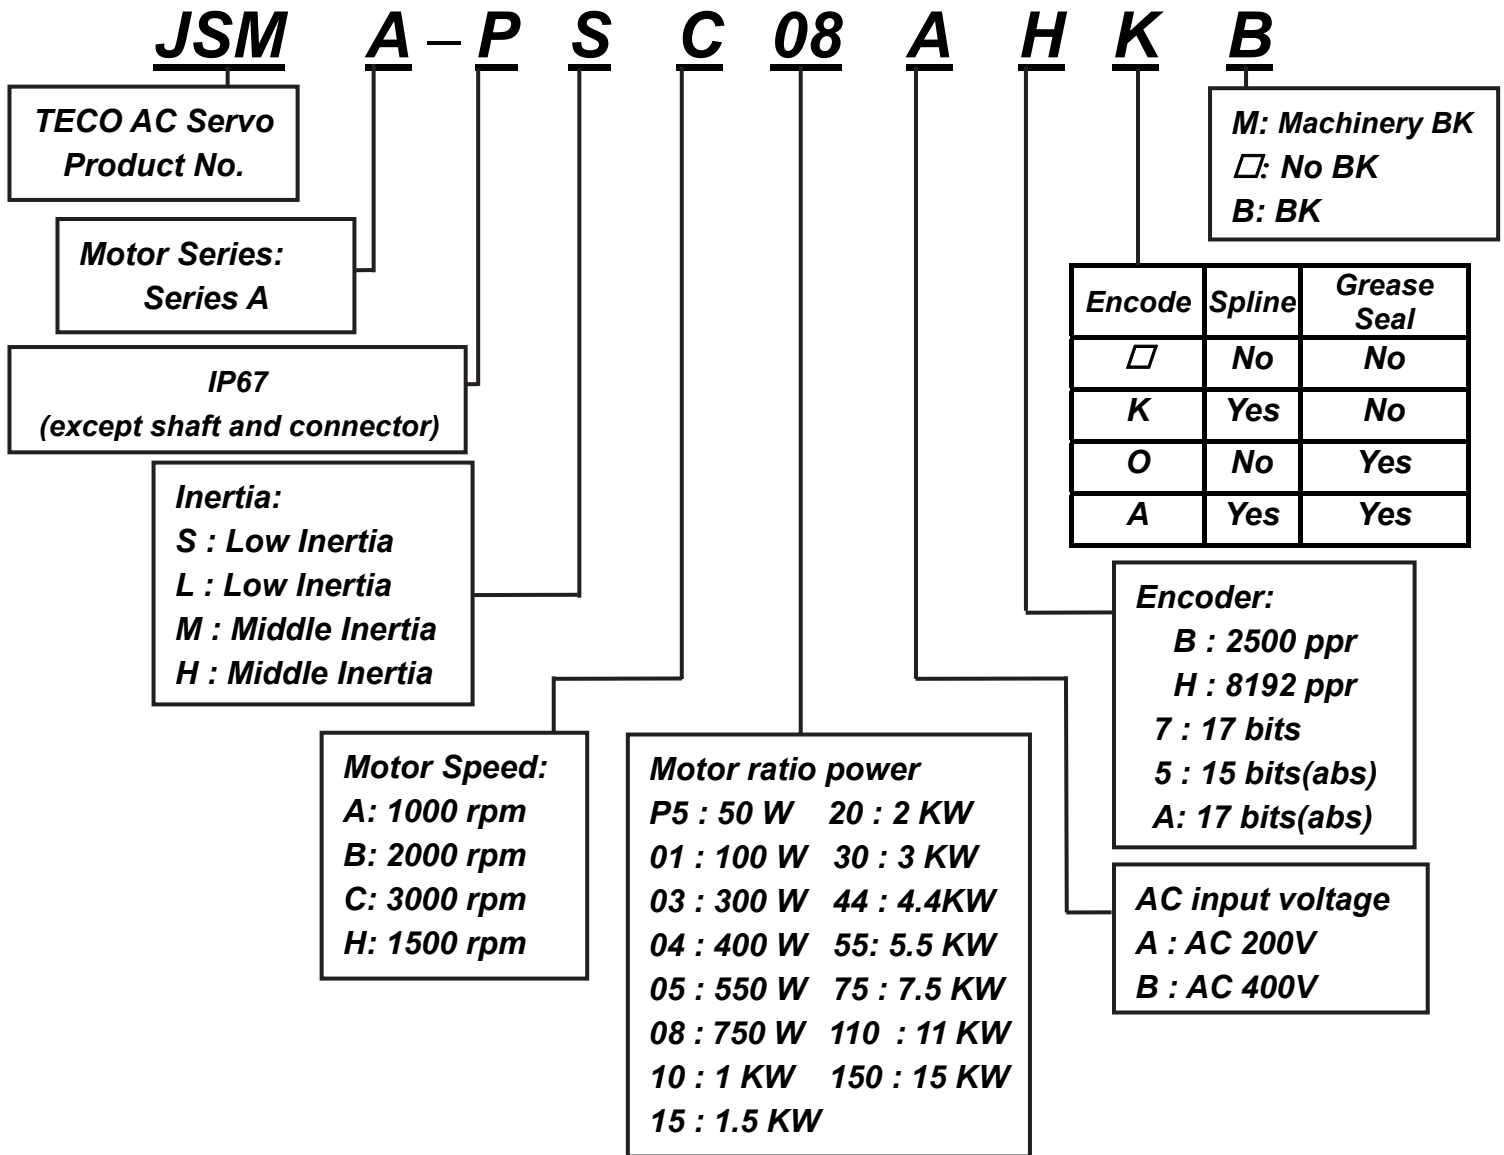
JSM A – P S C 08 A H K B

TECO AC Servo Product No.

Motor Series: Series A

IP67 (except shaft and connector)

Inertia:
S : Low Inertia
L : Low Inertia
M : Middle Inertia
H : Middle Inertia

Motor Speed:
A: 1000 rpm
B: 2000 rpm
C: 3000 rpm
H: 1500 rpm

Motor ratio power
P5 : 50 W 20 : 2 KW
01 : 100 W 30 : 3 KW
03 : 300 W 44 : 4.4KW
04 : 400 W 55: 5.5 KW
05 : 550 W 75 : 7.5 KW
08 : 750 W 110 : 11 KW
10 : 1 KW 150 : 15 KW
15 : 1.5 KW

M: Machinery BK
□: No BK
B: BK

| Encode | Spline | Grease Seal |
|---|---|---|
| □ | No | No |
| K | Yes | No |
| O | No | Yes |
| A | Yes | Yes |

Encoder:
B : 2500 ppr
H : 8192 ppr
7 : 17 bits
5 : 15 bits(abs)
A: 17 bits(abs)

AC input voltage
A : AC 200V
B : AC 400V